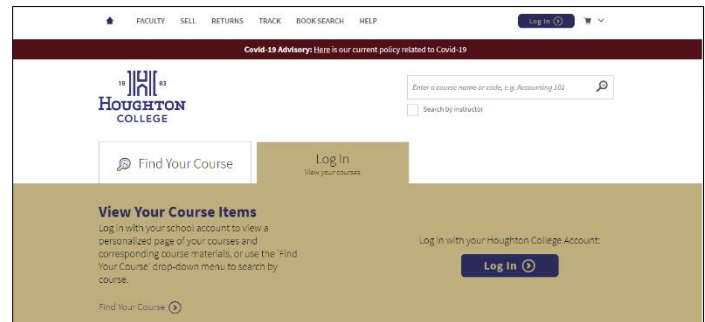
FACULTY SELL RETURNS TRACK BOOK SEARCH HELP Log In

Covid-19 Advisory: Here is our current policy related to Covid-19

18 83
HOUGHTON
COLLEGE

Enter a course name or code, e.g. Accounting 101

Search by instructor

Find Your Course

Log In
View your courses.

View Your Course Items

Log in with your school account to view a personalized page of your courses and corresponding course materials, or use the "Find Your Course" drop-down menu to search by course.

Find Your Course

Log in with your Houghton College Account:

Log In